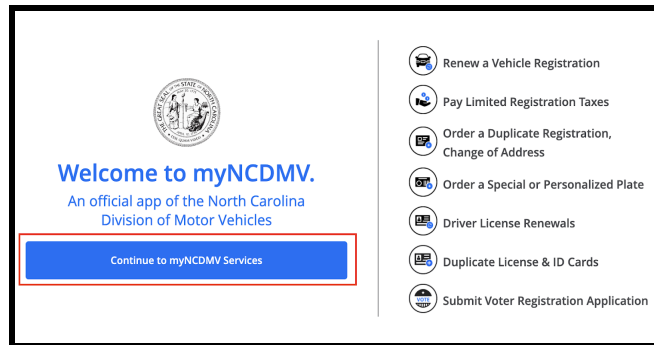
THE GREAT SEAL OF THE STATE OF NORTH CAROLINA

Welcome to myNCDMV.

An official app of the North Carolina Division of Motor Vehicles

Continue to myNCDMV Services

Renew a Vehicle Registration

Pay Limited Registration Taxes

Order a Duplicate Registration, Change of Address

Order a Special or Personalized Plate

Driver License Renewals

Duplicate License & ID Cards

VOTE

Submit Voter Registration Application